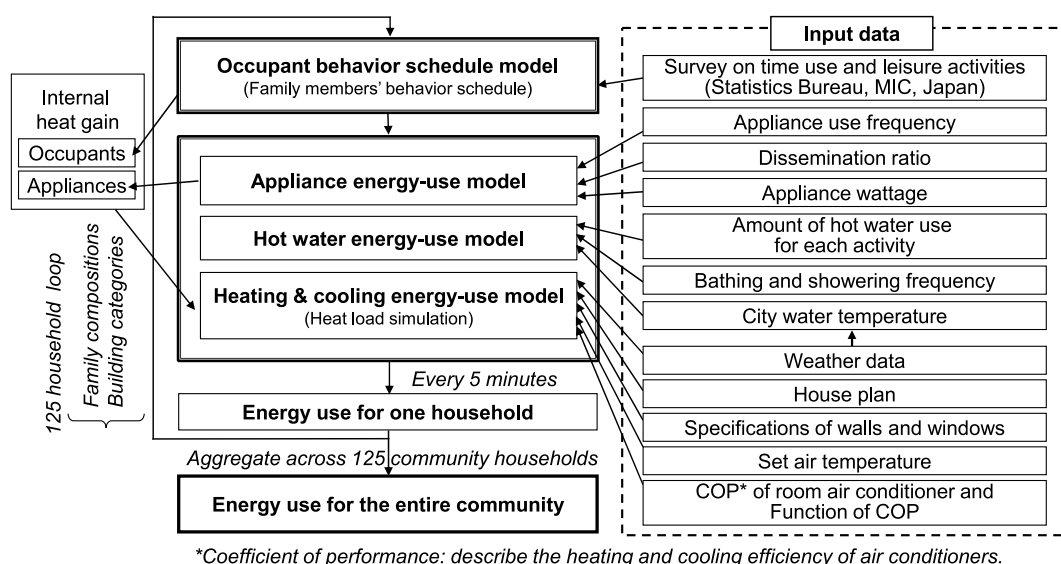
Internal heat gain
Occupants
Appliances

125 household loop
Family compositions
Building categories

Occupant behavior schedule model
(Family members' behavior schedule)

Appliance energy-use model

Hot water energy-use model

Heating & cooling energy-use model
(Heat load simulation)

Every 5 minutes

Energy use for one household

Aggregate across 125 community households

Energy use for the entire community

Input data
Survey on time use and leisure activities (Statistics Bureau, MIC, Japan)
Appliance use frequency
Dissemination ratio
Appliance wattage
Amount of hot water use for each activity
Bathing and showering frequency
City water temperature
Weather data
House plan
Specifications of walls and windows
Set air temperature
COP* of room air conditioner and Function of COP

*Coefficient of performance: describe the heating and cooling efficiency of air conditioners.